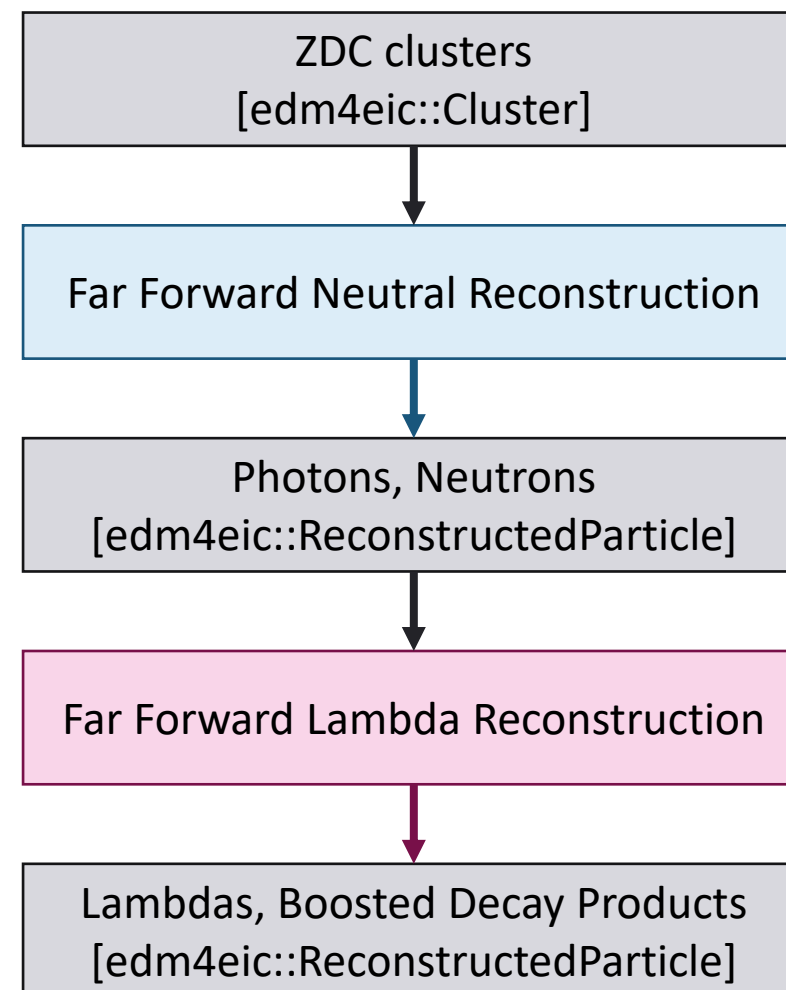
ZDC clusters
[edm4eic::Cluster]

Far Forward Neutral Reconstruction

Photons, Neutrons
[edm4eic::ReconstructedParticle]

Far Forward Lambda Reconstruction

Lambdas, Boosted Decay Products
[edm4eic::ReconstructedParticle]